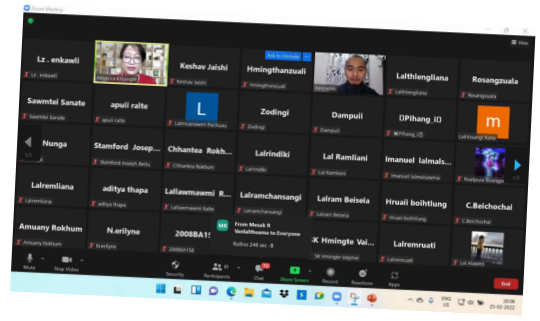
Zoom Meeting

View

Lz . enkawli
Lz . enkawli

Rebecca Kheangte

Keshav Jaishi
Keshav Jaishi

Ask to Unmute

Hmingthanzuali
Hmingthanzuali

Benjamin

Lalthlengliana
Lalthlengliana

Rosangzuala
Rosangzuala

Sawmtei Sanate
Sawmtei Sanate

apuii ralte
apuii ralte

L
Lalnunmawmi Pachuau

Zodingi
Zodingi

Dampuii
Dampuii

DPihang_ID
Pihang_ID

m
Lalhmangaihi Ralte

Nunga

Stamford Joseph...
Stamford Joseph Bello

Chhantea Rokh...
Chhantea Rokhum

Lalrindiki
Lalrindiki

Lal Ramliani
Lal Ramliani

Imanuel lalmals...
Imanuel lalmalsawma

Lalremliana
Lalremliana

aditya thapa
aditya thapa

Lallawmawmi R...
Lallawmawmi Ralte

Lalramchansangi
Lalramchansangi

Lalram Beisela
Lalram Beisela

Hruaii boihtlung
Hruaii boihtlung

C.Beichochai
C.Beichochai

Amuany Rokhum
Amuany Rokhum

N.erilyne
N.erilyne

2008BA15
2008BA158

MR From Mesak R
Verlalthuama to Everyone
Rollno 246 sec - B

SK Hmingte Vai...
SK Hmingte Vaiphei

Lalremruati
Lalremruati

Lal Atawmi

Mute
Stop Video
Security
Participants 81
Chat
Share Screen
Record
Reactions
Apps
End

ENG US
20:06
25-02-2022